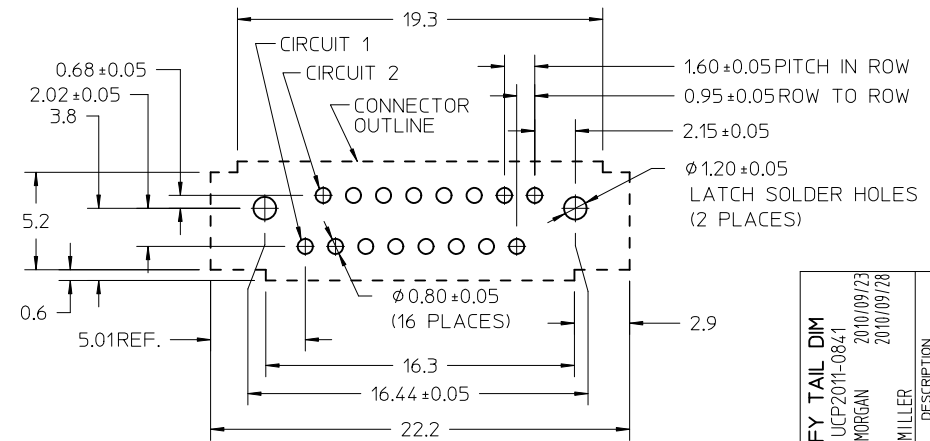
19.3
CIRCUIT 1
CIRCUIT 2
0.68 ±0.05
2.02 ±0.05
3.8
CONNECTOR OUTLINE
1.60 ±0.05 PITCH IN ROW
0.95 ±0.05 ROW TO ROW
2.15 ±0.05
$\phi$ 1.20 ±0.05
LATCH SOLDER HOLES
(2 PLACES)
5.2
0.6
5.01REF.
$\phi$ 0.80 ±0.05
(16 PLACES)
2.9
16.3
16.44 ±0.05
22.2
FY TAIL DIM
UCP2011-0841
MORGAN 2010/09/23
2010/09/28
MILLER
DESCRIPTION